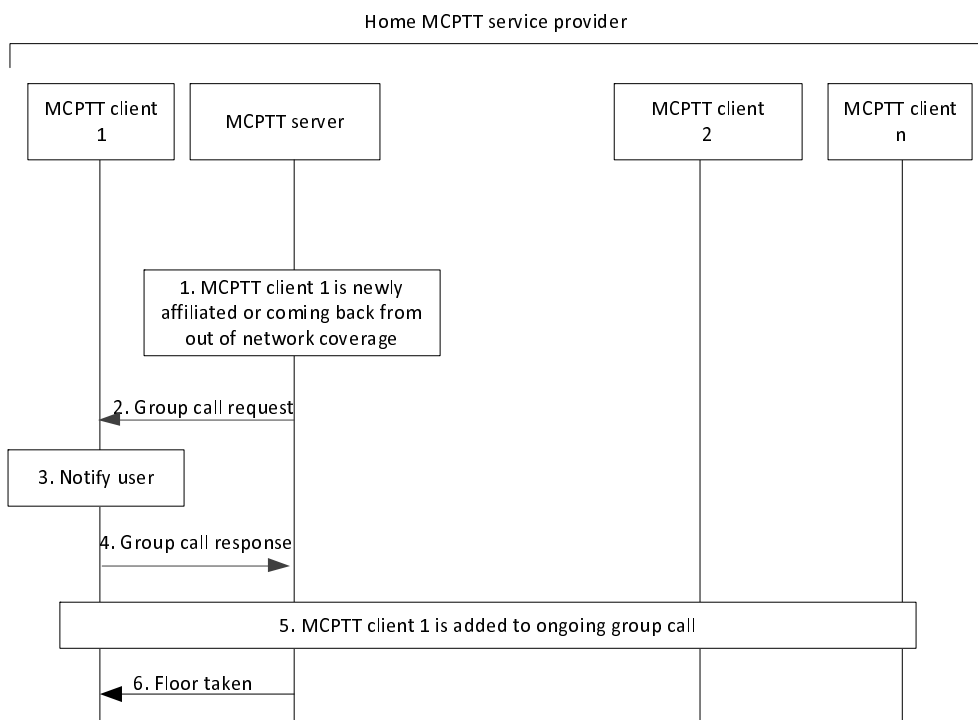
Home MCPTT service provider

MCPTT client 1

MCPTT server

MCPTT client 2

MCPTT client n

1. MCPTT client 1 is newly affiliated or coming back from out of network coverage

2. Group call request

3. Notify user

4. Group call response

5. MCPTT client 1 is added to ongoing group call

6. Floor taken